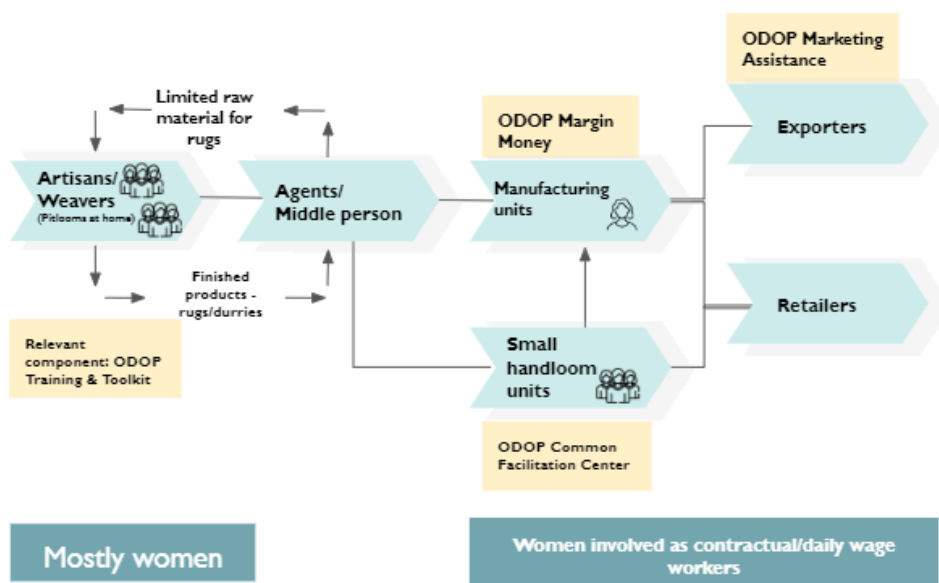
ODOP Marketing Assistance

Limited raw material for rugs

ODOP Margin Money

Exporters

Artisans/ Weavers
(Pitlooms at home)

Agents/ Middle person

Manufacturing units

Finished products - rugs/durries

Retailers

Relevant component: ODOP Training & Toolkit

Small handloom units

ODOP Common Facilitation Center

Mostly women

Women involved as contractual/daily wage workers